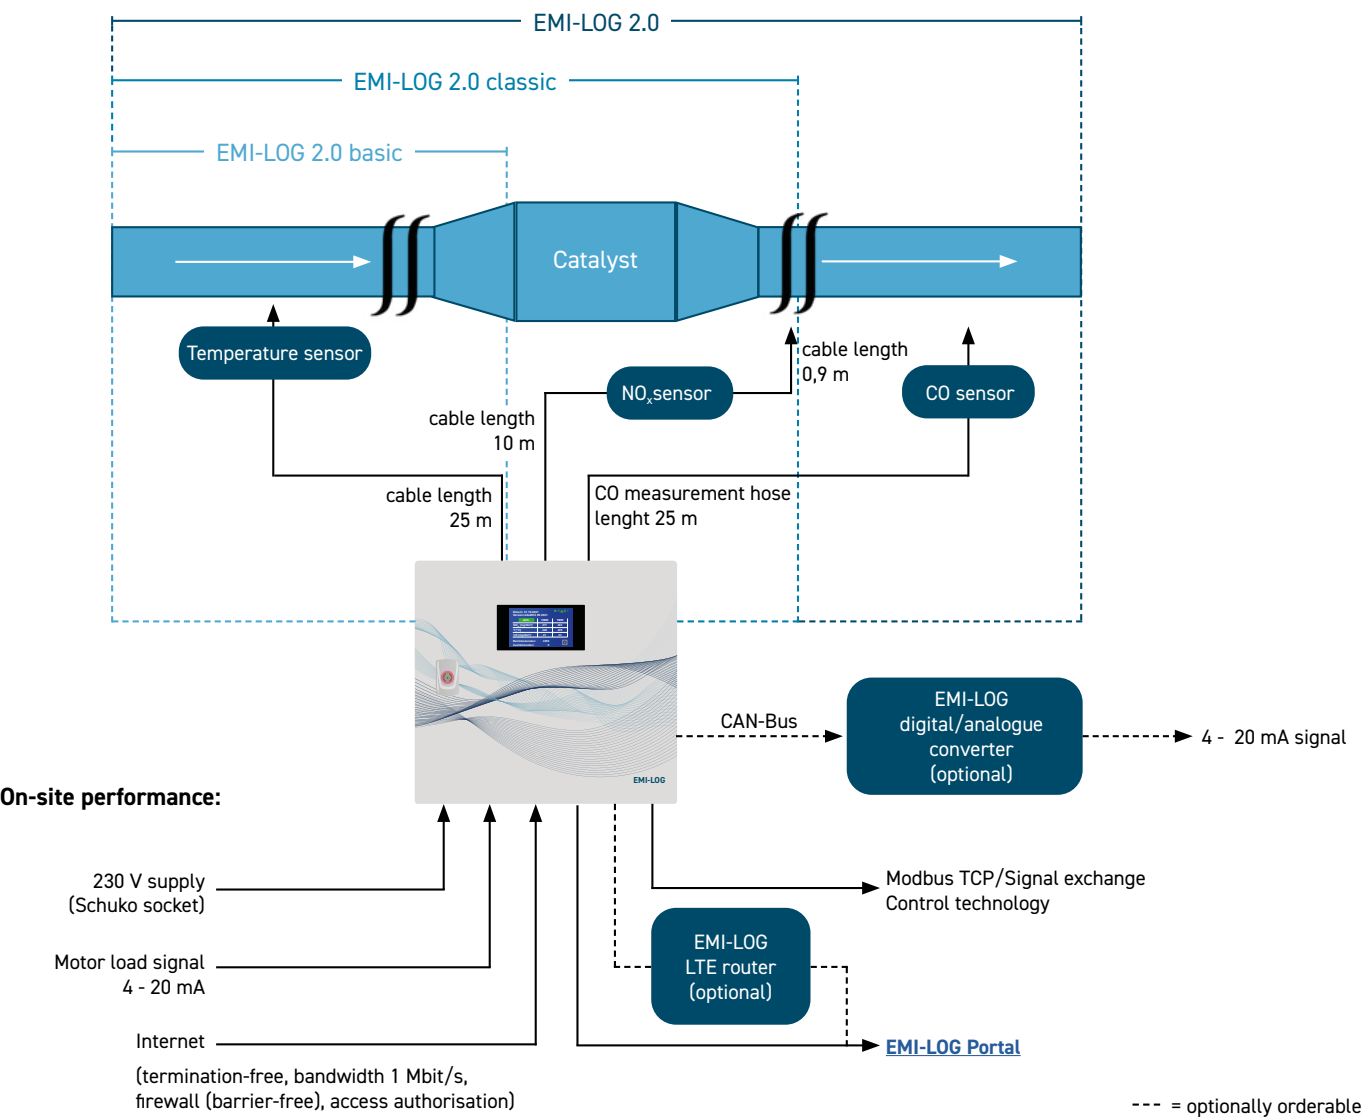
EMI-LOG 2.0

EMI-LOG 2.0 classic

EMI-LOG 2.0 basic

Catalyst

Temperature sensor

$NO_x$sensor

cable length 0,9 m

CO sensor

cable length 10 m

cable length 25 m

CO measurement hose lenght 25 m

EMI-LOG

CAN-Bus

EMI-LOG digital/analogue converter (optional)

4 - 20 mA signal

On-site performance:

230 V supply (Schuko socket)

Motor load signal 4 - 20 mA

Internet

(termination-free, bandwidth 1 Mbit/s, firewall (barrier-free), access authorisation)

Modbus TCP/Signal exchange Control technology

EMI-LOG LTE router (optional)

EMI-LOG Portal

--- = optionally orderable